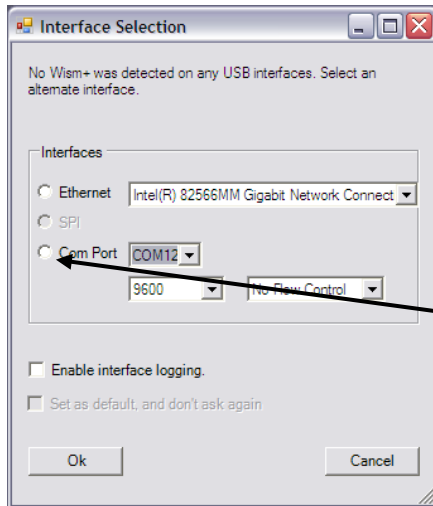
Interface Selection

No Wism+ was detected on any USB interfaces. Select an alternate interface.

Interfaces

Ethernet Intel(R) 82566MM Gigabit Network Connect

SPI

Com Port COM12

9600 No Flow Control

Enable interface logging.

Set as default, and don't ask again

Ok

Cancel